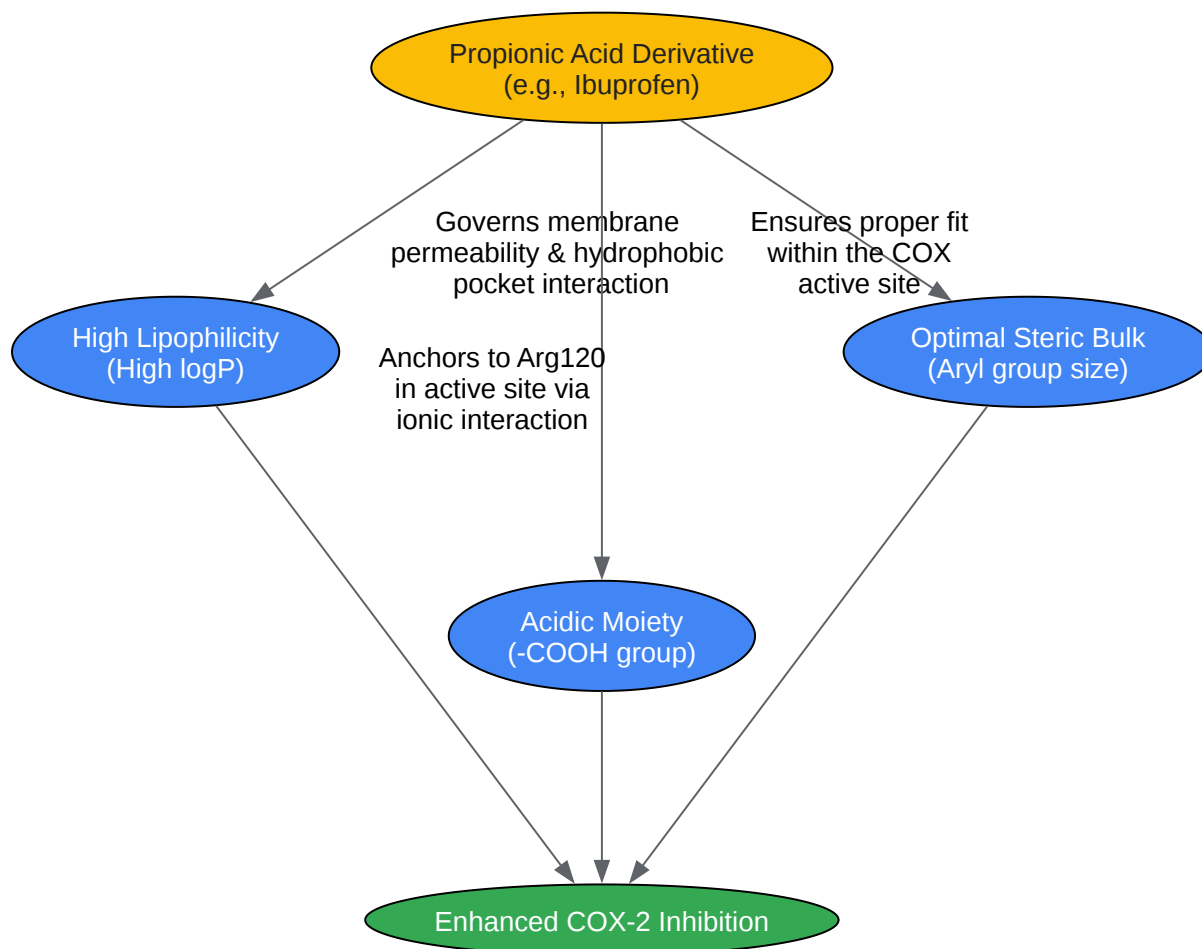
Propionic Acid Derivative
(e.g., Ibuprofen)

Governs membrane permeability & hydrophobic pocket interaction

Ensures proper fit within the COX active site

High Lipophilicity
(High logP)

Anchors to Arg120 in active site via ionic interaction

Optimal Steric Bulk
(Aryl group size)

Acidic Moiety
(-COOH group)

Enhanced COX-2 Inhibition